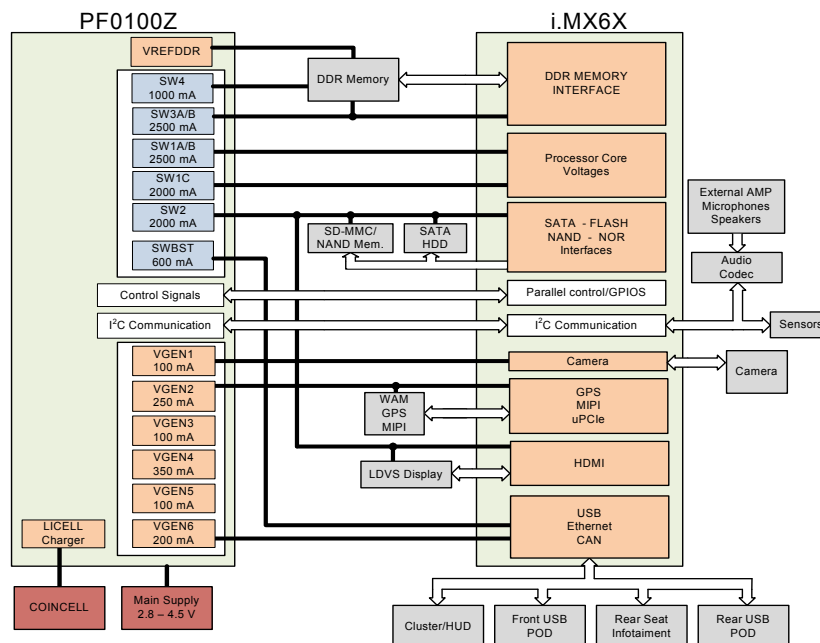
PF0100Z

i.MX6X

VREFDDR

DDR Memory

DDR MEMORY INTERFACE

SW4
1000 mA

SW3A/B
2500 mA

SW1A/B
2500 mA

SW1C
2000 mA

SW2
2000 mA

SWBST
600 mA

Processor Core Voltages

SD-MMC/
NAND Mem.

SATA
HDD

SATA - FLASH
NAND - NOR
Interfaces

External AMP
Microphones
Speakers

Audio
Codec

Control Signals

Parallel control/GPIOS

I$^2$C Communication

I$^2$C Communication

Sensors

VGEN1
100 mA

Camera

Camera

VGEN2
250 mA

WAM
GPS
MIPI

GPS
MIPI
uPCIe

VGEN3
100 mA

VGEN4
350 mA

HDMI

LDVS Display

VGEN5
100 mA

LICELL
Charger

VGEN6
200 mA

USB
Ethernet
CAN

COINCELL

Main Supply
2.8 – 4.5 V

Cluster/HUD

Front USB
POD

Rear Seat
Infotaiment

Rear USB
POD